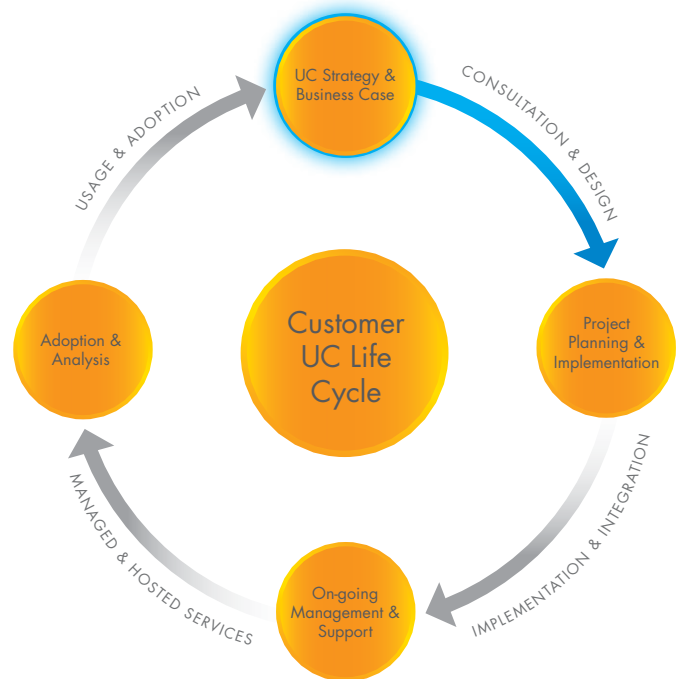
UC Strategy & Business Case

CONSULTATION & DESIGN

Project Planning & Implementation

IMPLEMENTATION & INTEGRATION

On-going Management & Support

MANAGED & HOSTED SERVICES

Adoption & Analysis

USAGE & ADOPTION

Customer UC Life Cycle